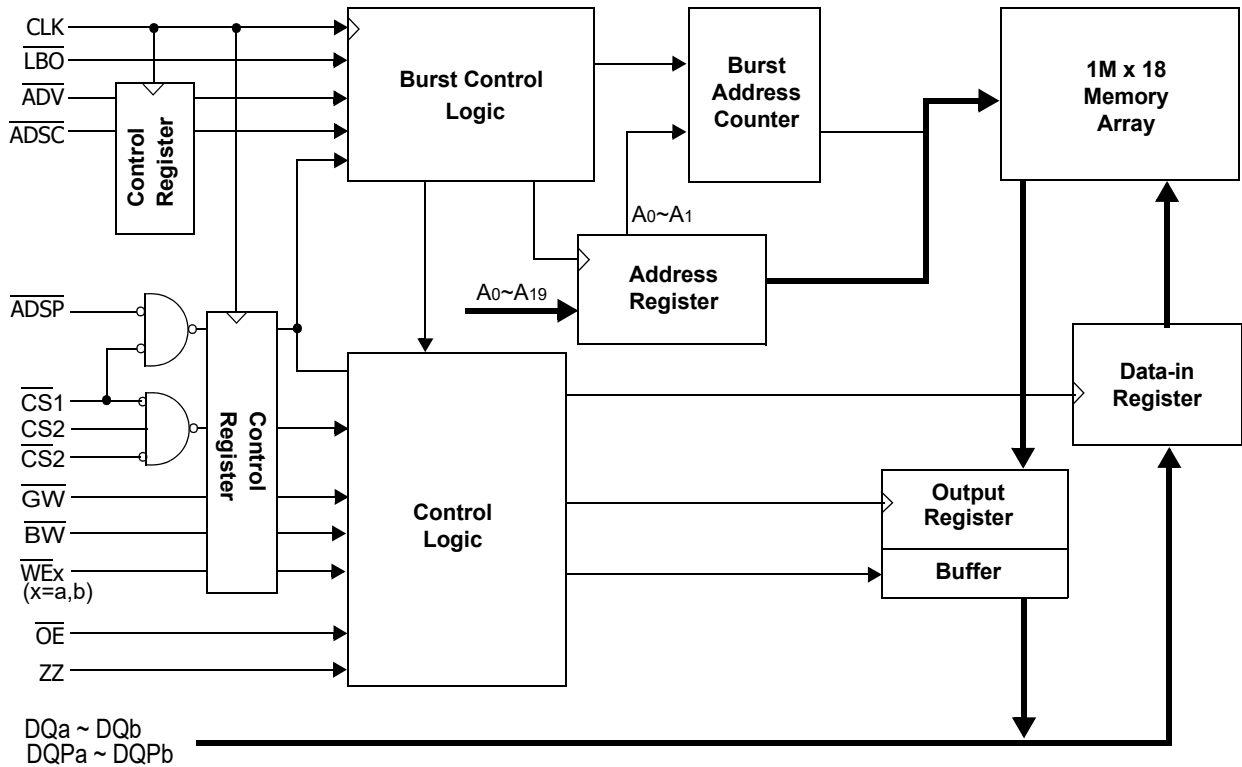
CLK
$\overline{LBO}$
$\overline{ADV}$
$\overline{ADSC}$
Control Register

Burst Control Logic

Burst Address Counter

1M x 18 Memory Array

$A_0$~$A_1$
$A_0$~$A_{19}$
Address Register

$\overline{ADSP}$
$\overline{CS1}$
CS2
$\overline{CS2}$
$\overline{GW}$
$\overline{BW}$
$\overline{WEx}$
(x=a,b)
$\overline{OE}$
ZZ
Control Register

Control Logic

Data-in Register

Output Register
Buffer

DQa ~ DQb
DQPa ~ DQPb